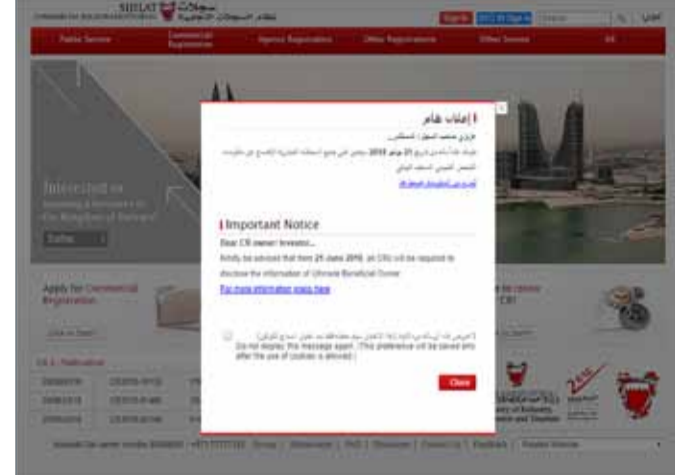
SIJILAT سجلات

Sign In

Public Service

Commercial Registration

Agency Registration

Other Registrations

Other Service

Interested in

Apply for Commercial Registration

إعلان هام

عزيزي صاحب السجل / المستثمر،

Important Notice

Dear CR owner/ Investor,

Kindly be advised that from 21 June 2018, all CRs will be required to disclose the information of Ultimate Beneficial Owner

For more information press here

Do not display this message again (This preference will be saved only after the use of cookies is allowed)

Close